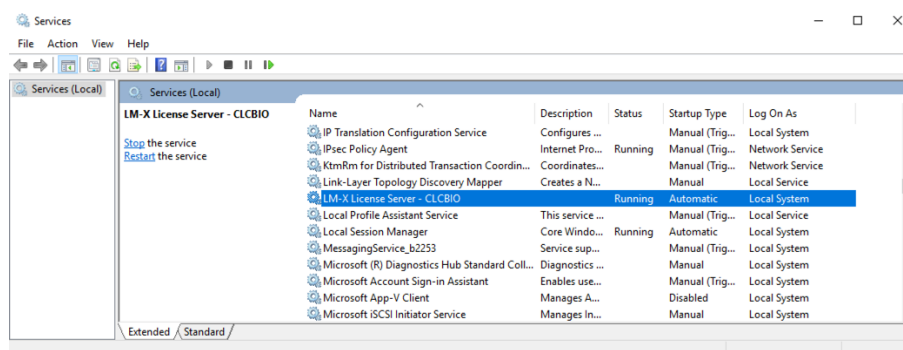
Services

File Action View Help

Services (Local)

Services (Local)

LM-X License Server - CLCBIO

Stop the service
Restart the service

| Name | Description | Status | Startup Type | Log On As |
|---|---|---|---|---|
| IP Translation Configuration Service | Configures ... | | Manual (Trig... | Local System |
| IPsec Policy Agent | Internet Pro... | Running | Manual (Trig... | Network Service |
| KtmRm for Distributed Transaction Coordin... | Coordinates... | | Manual (Trig... | Network Service |
| Link-Layer Topology Discovery Mapper | Creates a N... | | Manual | Local Service |
| LM-X License Server - CLCBIO | | Running | Automatic | Local System |
| Local Profile Assistant Service | This service ... | | Manual (Trig... | Local Service |
| Local Session Manager | Core Windo... | Running | Automatic | Local System |
| MessagingService_b2253 | Service sup... | | Manual (Trig... | Local System |
| Microsoft (R) Diagnostics Hub Standard Coll... | Diagnostics ... | | Manual | Local System |
| Microsoft Account Sign-in Assistant | Enables use... | | Manual (Trig... | Local System |
| Microsoft App-V Client | Manages A... | | Disabled | Local System |
| Microsoft iSCSI Initiator Service | Manages In... | | Manual | Local System |

Extended Standard